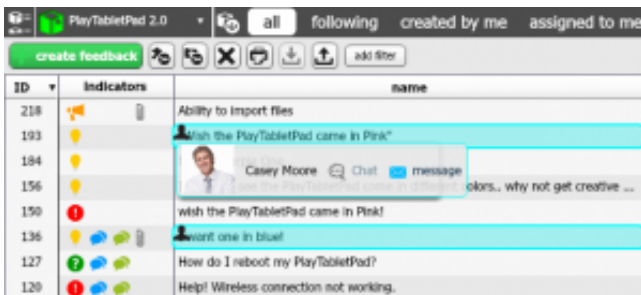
PlayTabletPad 2.0 all following created by me assigned to me

create feedback add filter

| ID | indicators | name |
|---|---|---|
| 218 | | Ability to import files |
| 193 | | Wish the PlayTabletPad came in Pink" |
| 184 | | |
| 156 | | see the PlayTabletPad come in different colors.. why not get creative ... |
| 150 | | wish the PlayTabletPad came in Pink! |
| 136 | | want one in blue! |
| 127 | | How do I reboot my PlayTabletPad? |
| 120 | | Help! Wireless connection not working. |

Casey Moore Chat message